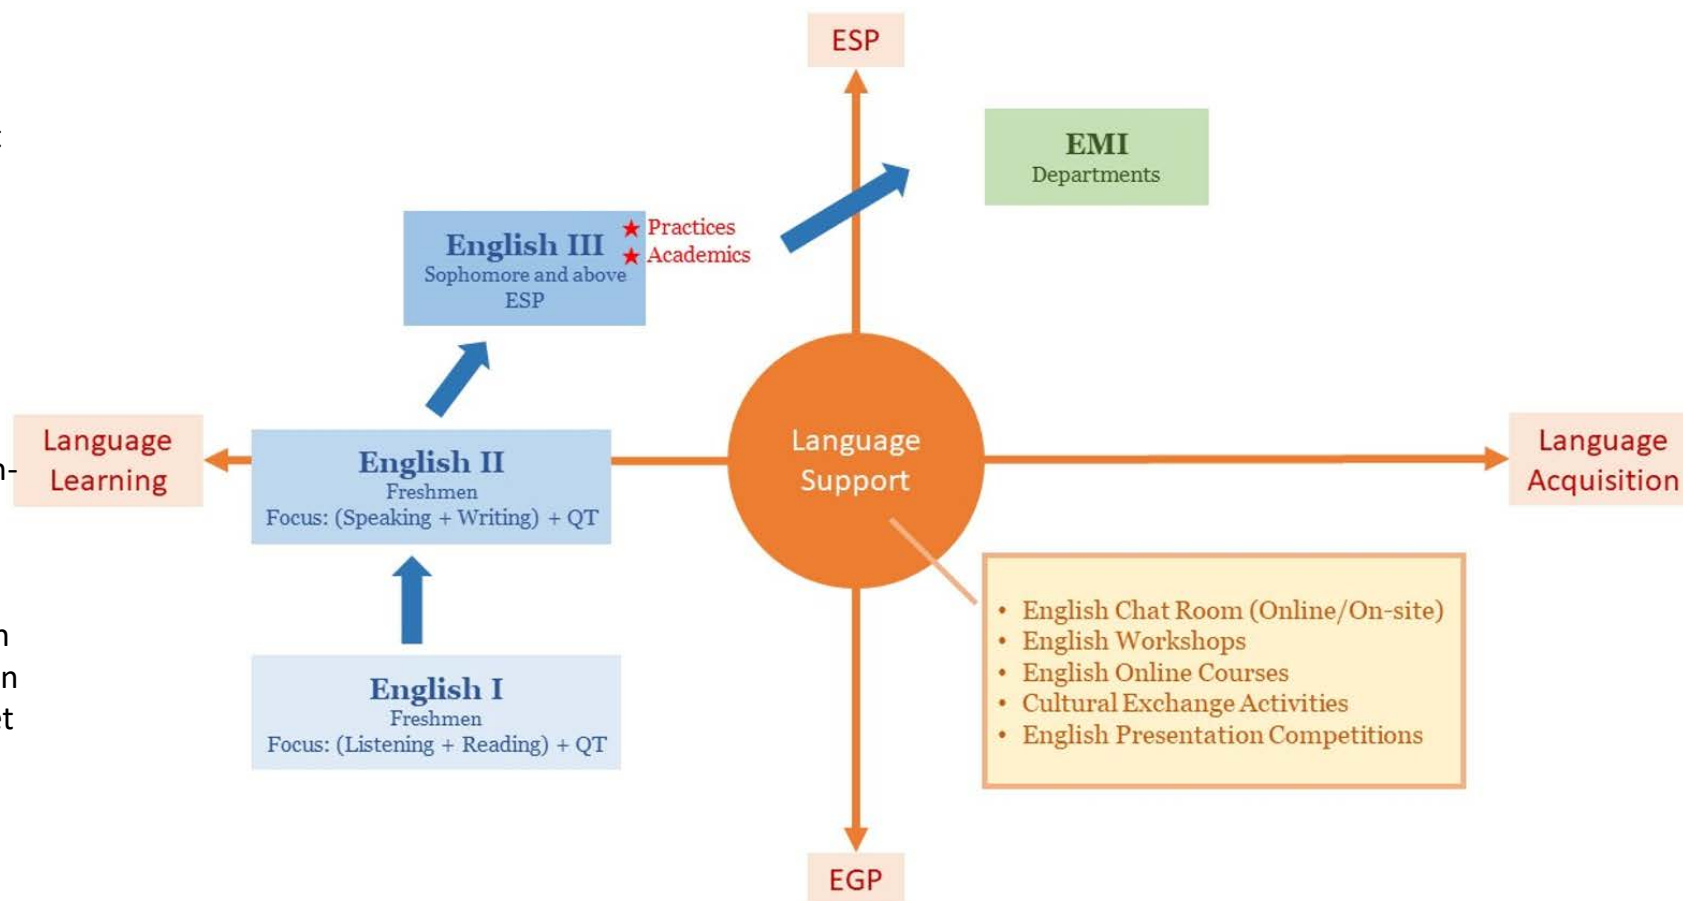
ESP

EMI
Departments

English III
Sophomore and above
ESP

★ Practices
★ Academics

Language Learning

English II
Freshmen
Focus: (Speaking + Writing) + QT

Language Support

Language Acquisition

English I
Freshmen
Focus: (Listening + Reading) + QT

• English Chat Room (Online/On-site)
• English Workshops
• English Online Courses
• Cultural Exchange Activities
• English Presentation Competitions

EGP